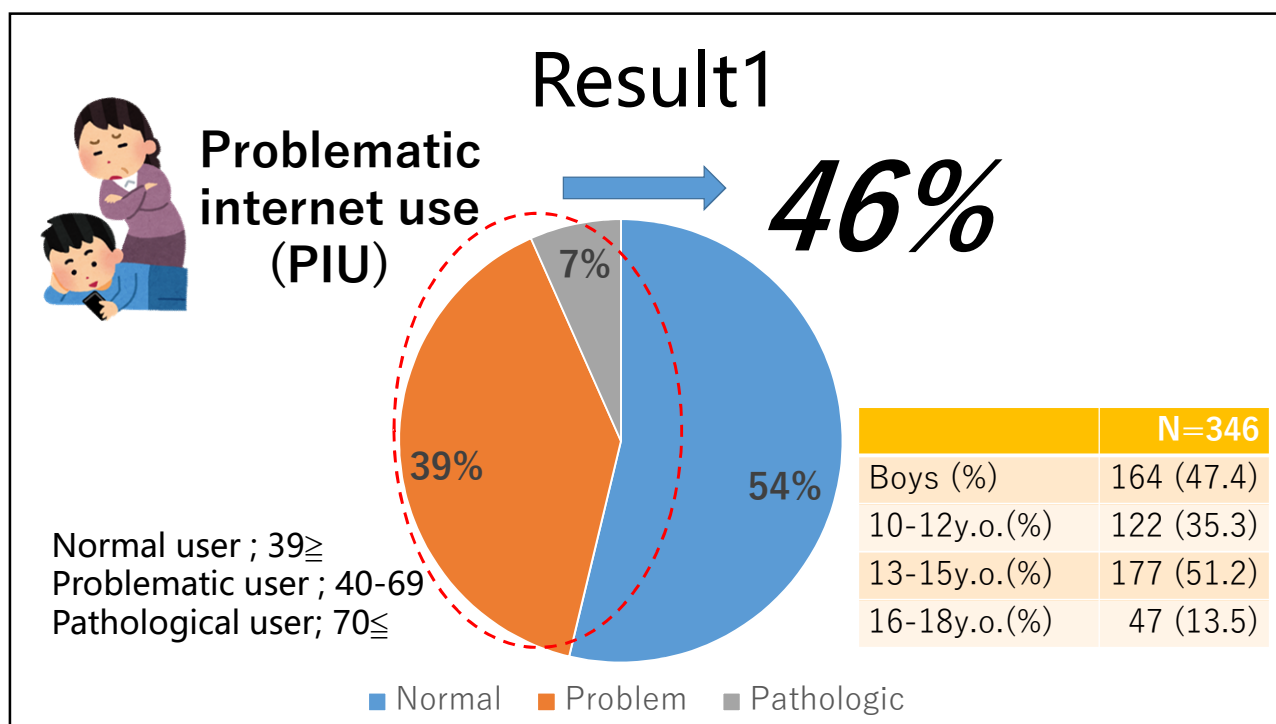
Result1

Problematic internet use (PIU)

46%

7%

39%

54%

| | N=346 |
|---|---|
| Boys (%) | 164 (47.4) |
| 10-12y.o.(%) | 122 (35.3) |
| 13-15y.o.(%) | 177 (51.2) |
| 16-18y.o.(%) | 47 (13.5) |

Normal user ; 39≧
Problematic user ; 40-69
Pathological user; 70≦

Normal Problem Pathologic